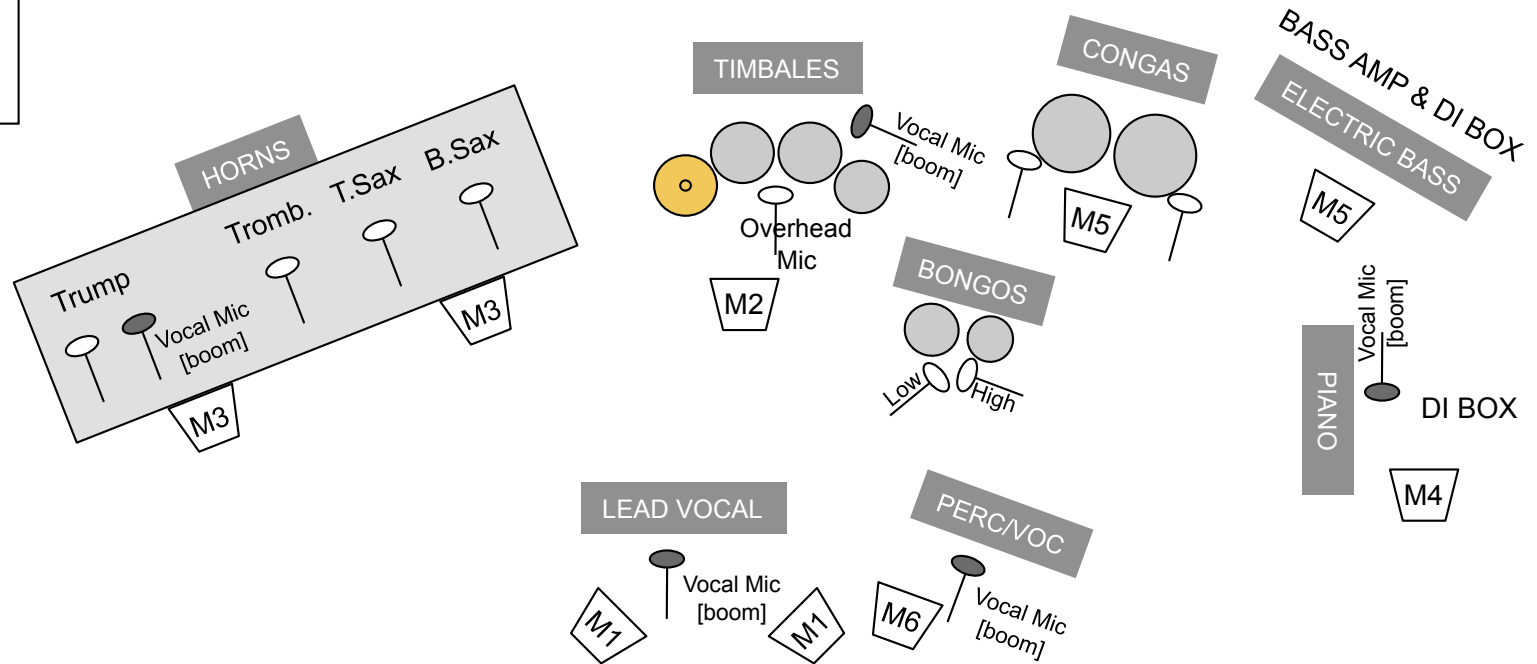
HORNS
Trump
Tromb.
T.Sax
B.Sax
Vocal Mic
[boom]
M3
M3

TIMBALES
Vocal Mic
[boom]
Overhead
Mic
M2

CONGAS
M5

BASS AMP & DI BOX
ELECTRIC BASS
M5

BONGOS
Low
High

Vocal Mic
[boom]
PIANO
DI BOX
M4

LEAD VOCAL
Vocal Mic
[boom]
M1
M1

PERC/VOC
M6
Vocal Mic
[boom]